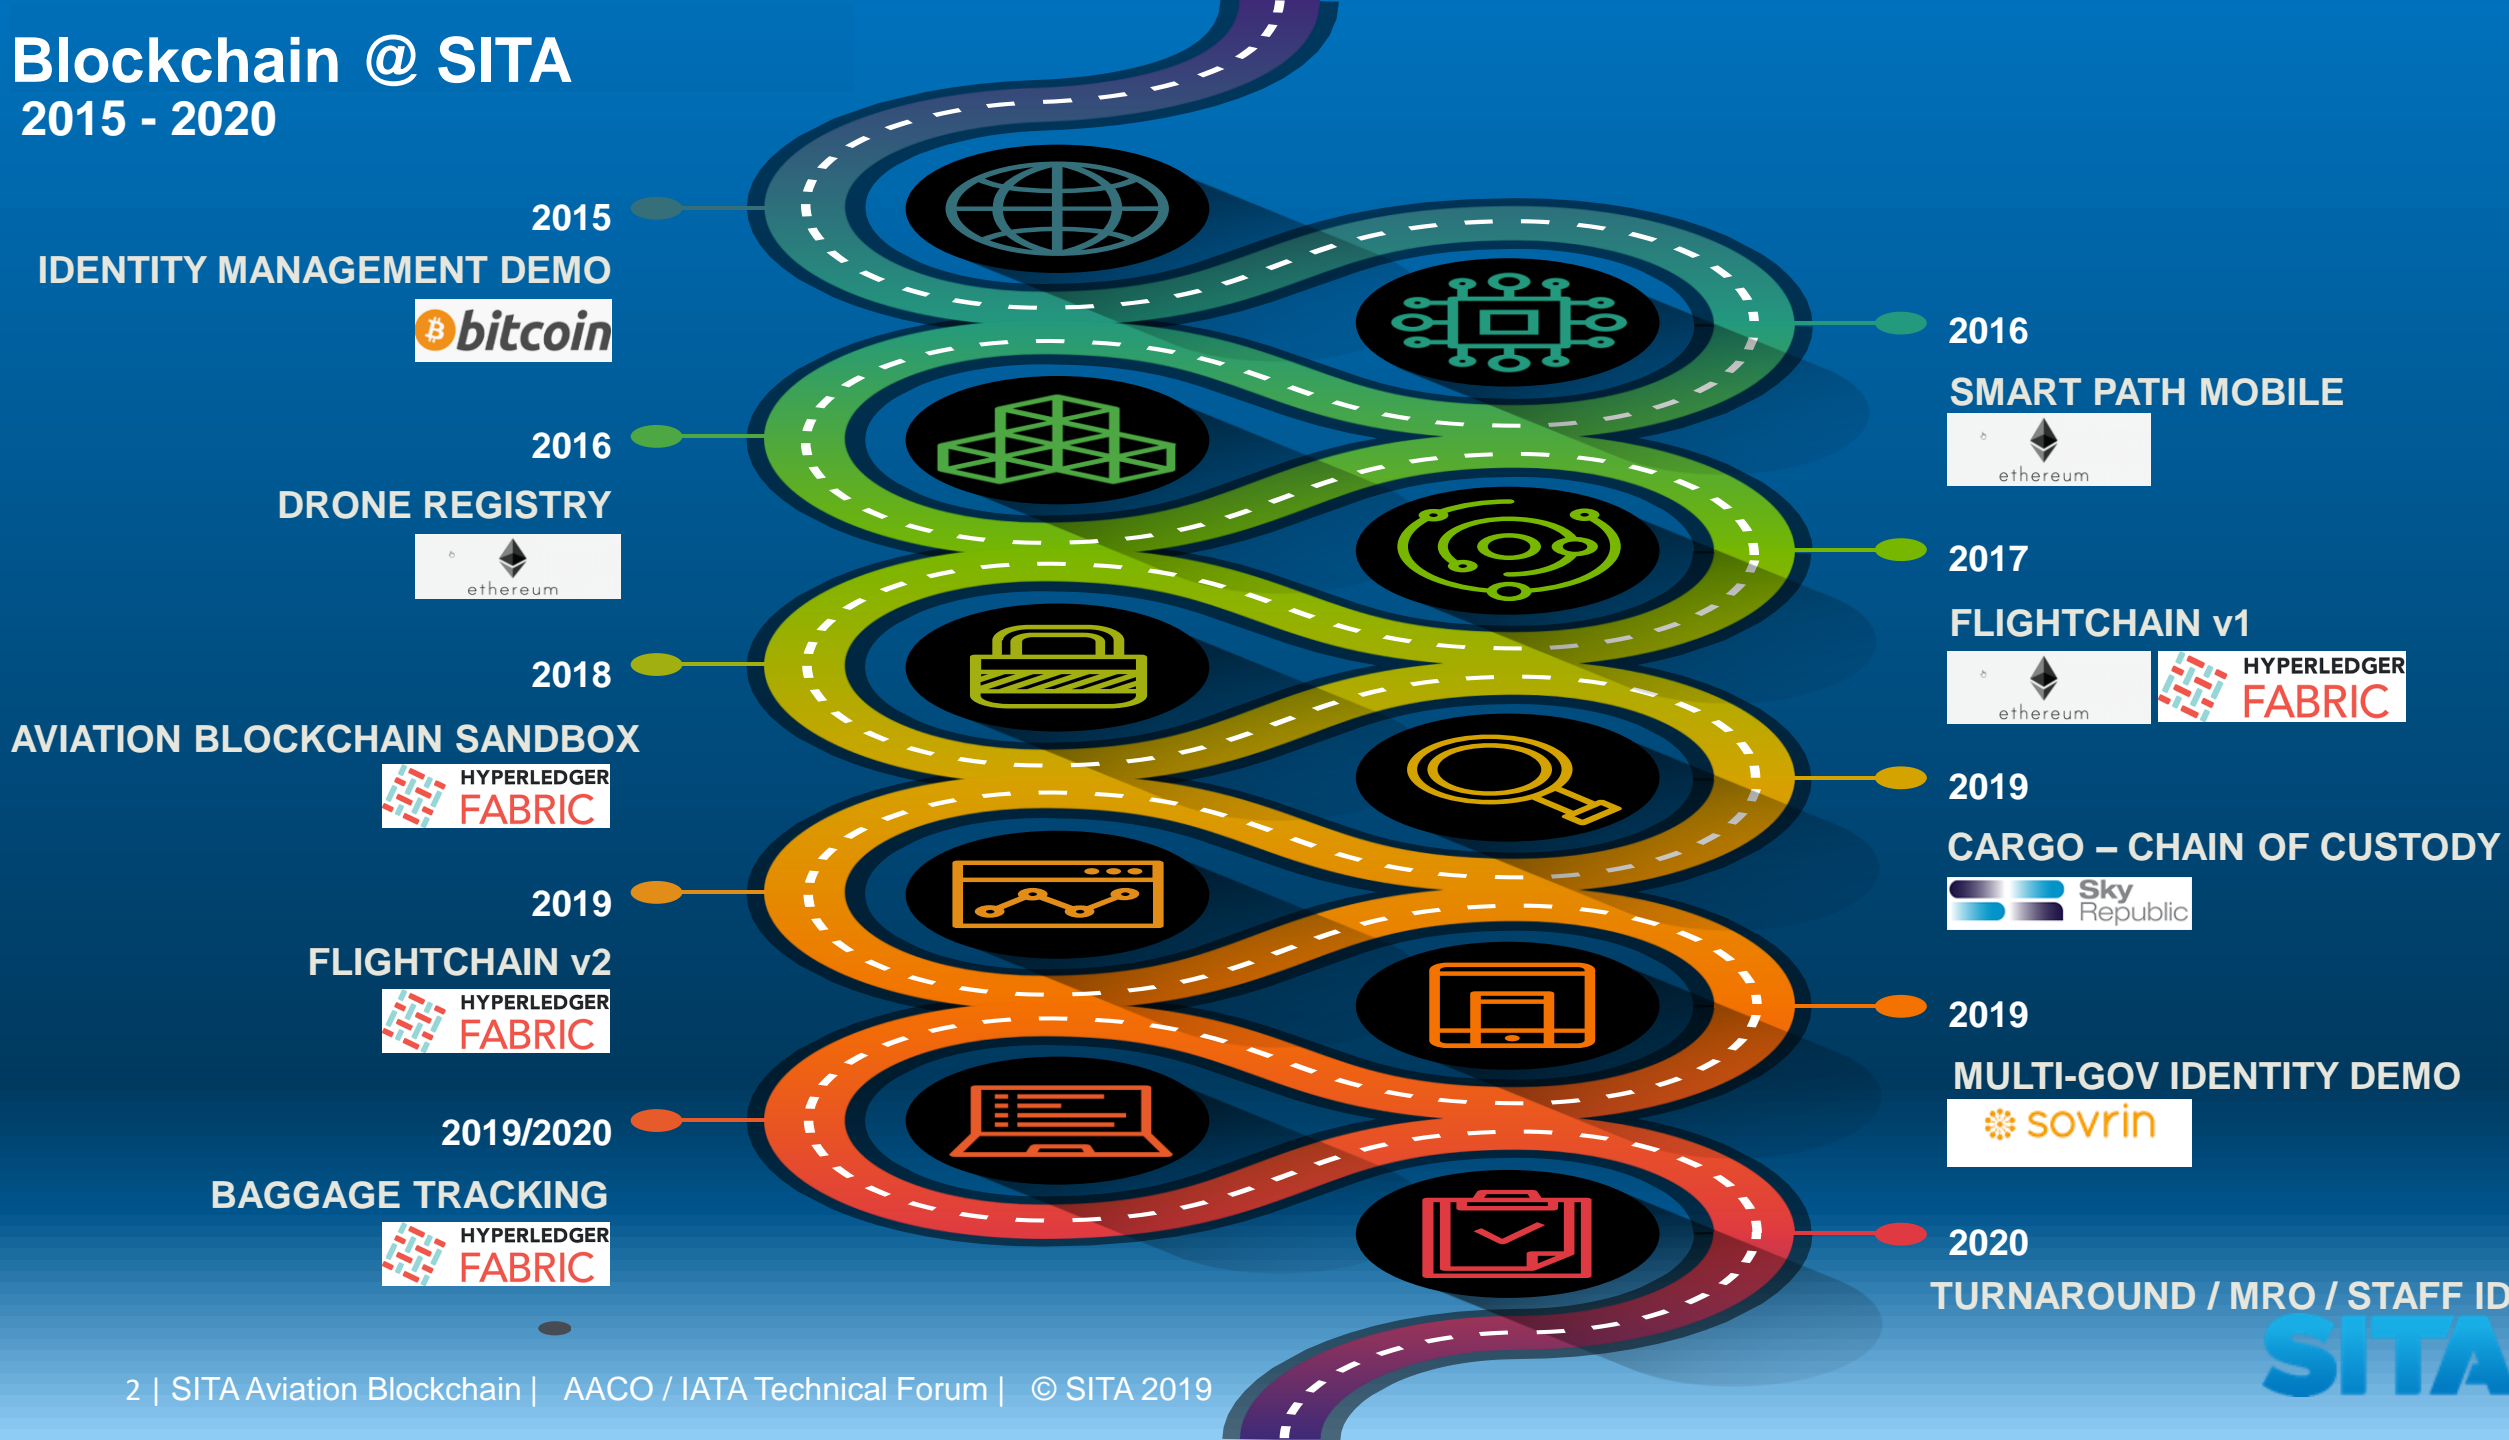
Blockchain @ SITA
2015 - 2020

2015
IDENTITY MANAGEMENT DEMO
bitcoin

2016
DRONE REGISTRY
ethereum

2018
AVIATION BLOCKCHAIN SANDBOX
HYPERLEDGER FABRIC

2019
FLIGHTCHAIN v2
HYPERLEDGER FABRIC

2019/2020
BAGGAGE TRACKING
HYPERLEDGER FABRIC

2016
SMART PATH MOBILE
ethereum

2017
FLIGHTCHAIN v1
ethereum
HYPERLEDGER FABRIC

2019
CARGO – CHAIN OF CUSTODY
Sky Republic

2019
MULTI-GOV IDENTITY DEMO
sovrin

2020
TURNAROUND / MRO / STAFF ID

SITA

2 | SITA Aviation Blockchain | AACO / IATA Technical Forum | © SITA 2019